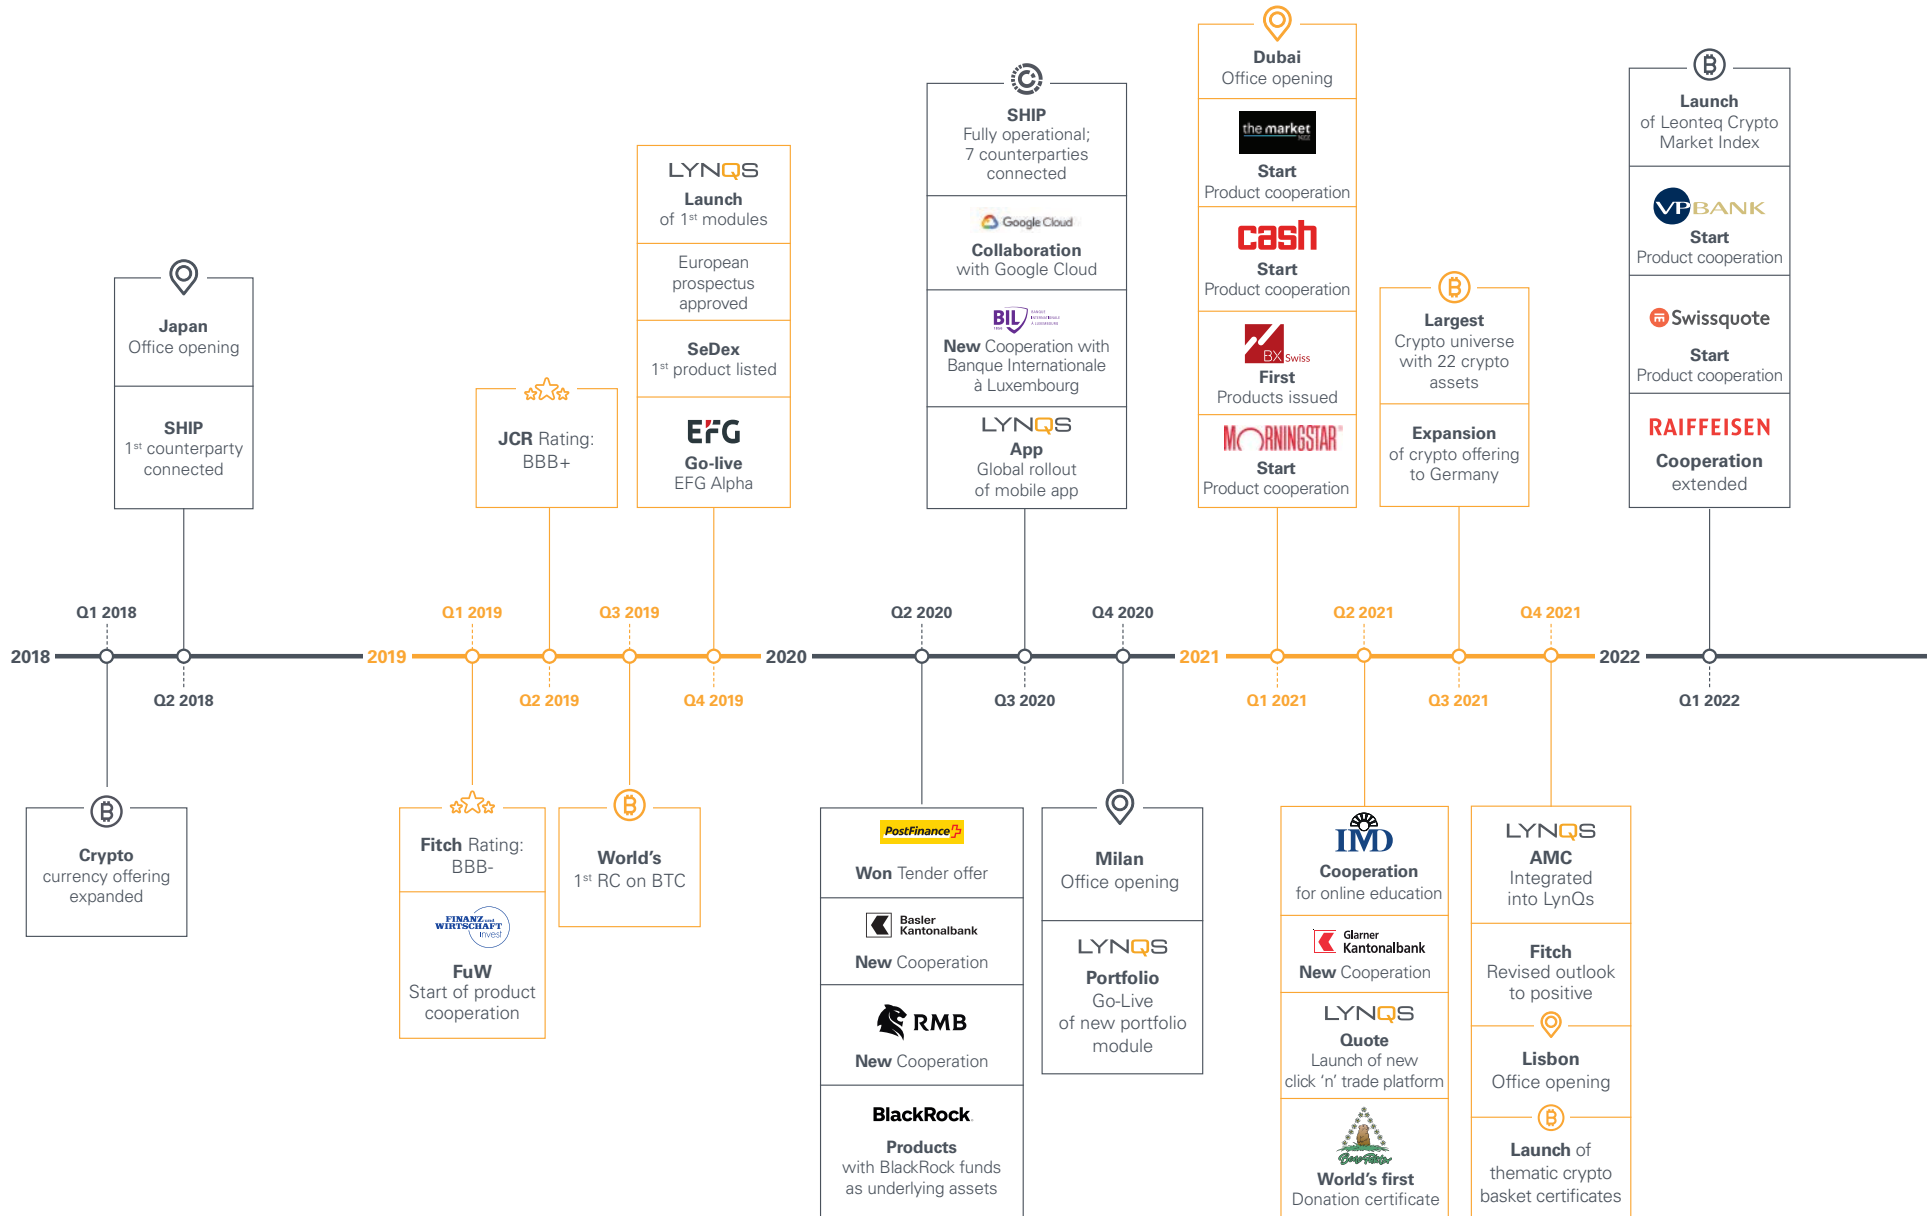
Japan
Office opening

SHIP
1st counterparty connected

JCR Rating: BBB+

LYNQS
Launch
of 1st modules

European prospectus approved

SeDex
1st product listed

EFG
Go-live
EFG Alpha

SHIP
Fully operational; 7 counterparties connected

Google Cloud
Collaboration
with Google Cloud

BIL
New Cooperation with Banque Internationale à Luxembourg

LYNQS
App
Global rollout of mobile app

Dubai
Office opening

the market
Start
Product cooperation

cash
Start
Product cooperation

BX Swiss
First
Products issued

MORNINGSTAR
Start
Product cooperation

Largest
Crypto universe with 22 crypto assets

Expansion
of crypto offering to Germany

Launch
of Leonteq Crypto Market Index

VP BANK
Start
Product cooperation

Swissquote
Start
Product cooperation

RAIFFEISEN
Cooperation
extended

Q1 2018
2018
Q2 2018
Q1 2019
2019
Q2 2019
Q3 2019
Q4 2019
2020
Q2 2020
Q3 2020
Q4 2020
2021
Q1 2021
Q2 2021
Q3 2021
Q4 2021
2022
Q1 2022

Crypto
currency offering expanded

Fitch Rating: BBB-

FINANZ und WIRTSCHAFT invest
FuW
Start of product cooperation

World's
1st RC on BTC

PostFinance
Won Tender offer

Basler Kantonalbank
New Cooperation

RMB
New Cooperation

BlackRock
Products
with BlackRock funds as underlying assets

Milan
Office opening

LYNQS
Portfolio
Go-Live
of new portfolio module

IMD
Cooperation
for online education

Glarner Kantonalbank
New Cooperation

LYNQS
Quote
Launch of new click 'n' trade platform

World's first
Donation certificate

LYNQS
AMC
Integrated into LynQs

Fitch
Revised outlook to positive

Lisbon
Office opening

Launch of
thematic crypto basket certificates